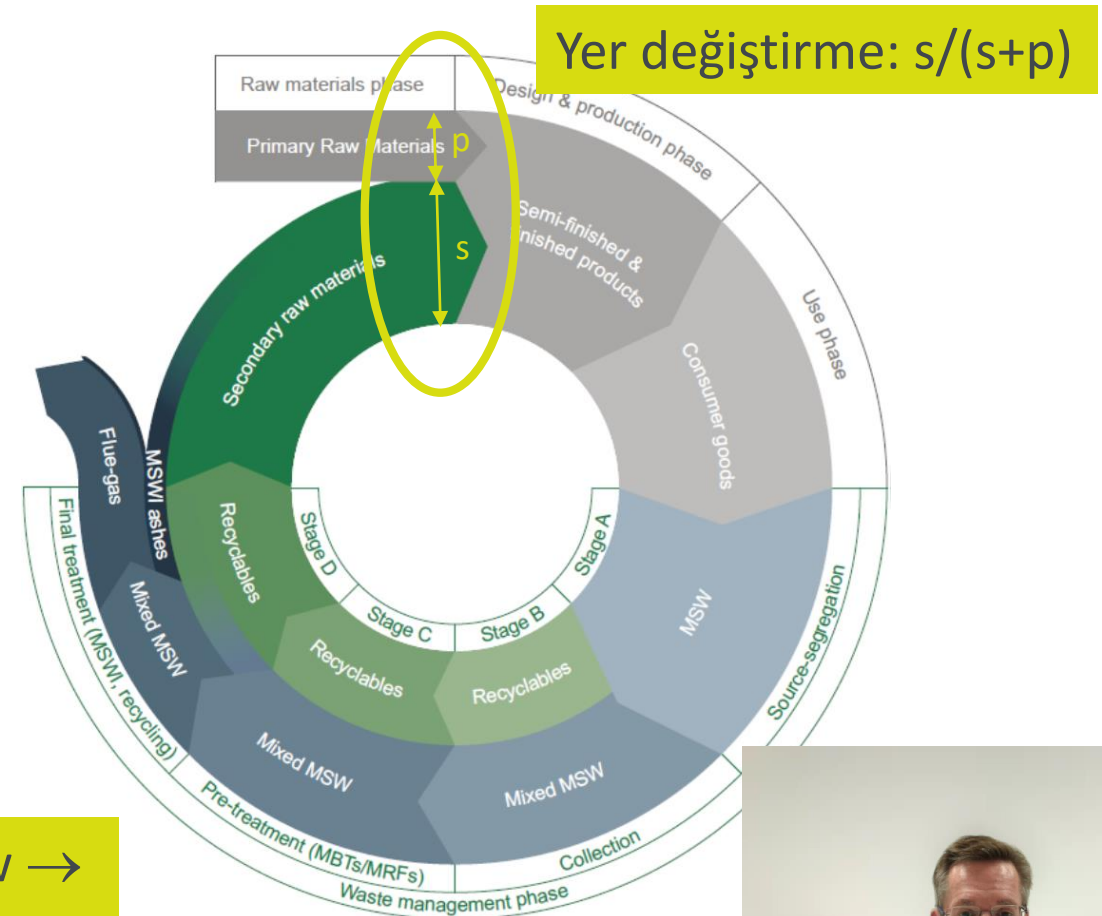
Yer değiştirme: s/(s+p)

Raw materials phase

Design & production phase

Primary Raw Materials

p

s

Semi-finished & finished products

Use phase

Consumer goods

Secondary raw materials

Flue-gas

MSWI ashes

Recyclables

Stage D

Stage C

Stage B

Stage A

MSW

Recyclables

Recyclables

Mixed MSW

Mixed MSW

Mixed MSW

Final treatment (MSWI, recycling)

Pre-treatment (MBTs/MRFs)

Collection

Source-segregation

Waste management phase

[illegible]v →